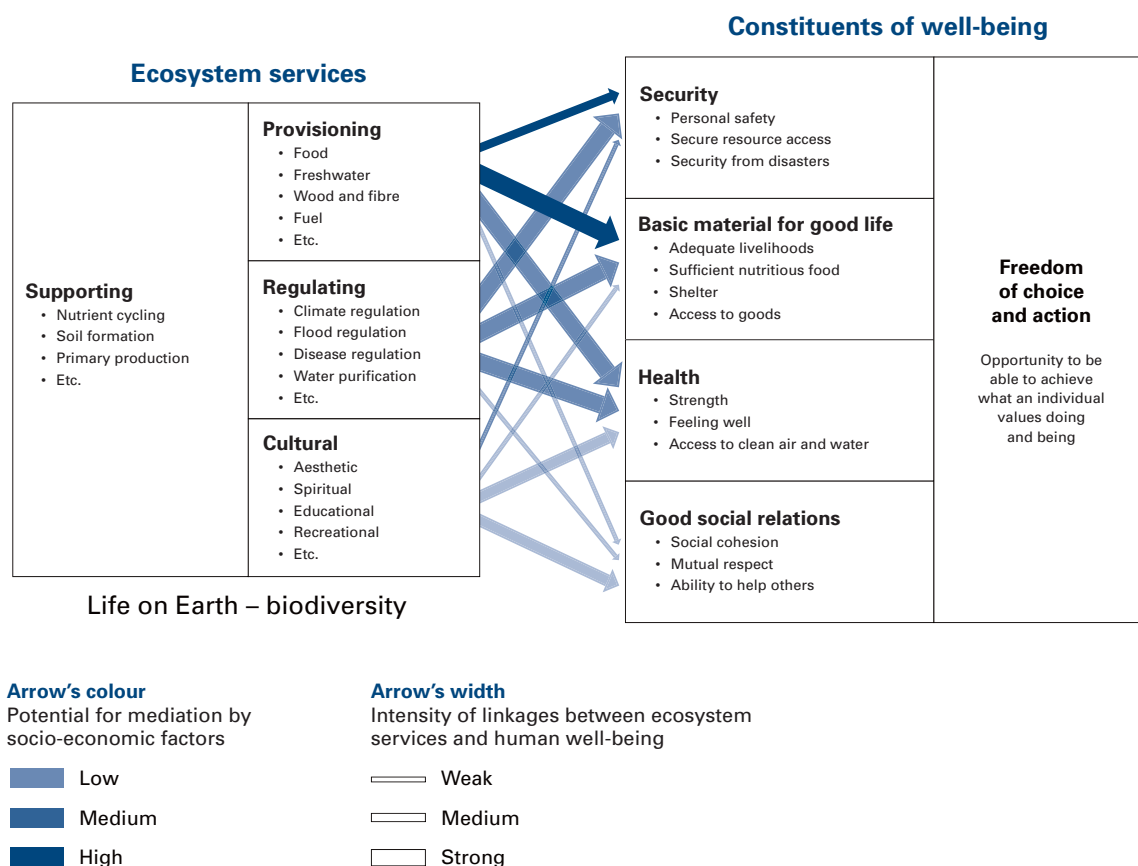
Constituents of well-being

Ecosystem services

Supporting
• Nutrient cycling
• Soil formation
• Primary production
• Etc.

Provisioning
• Food
• Freshwater
• Wood and fibre
• Fuel
• Etc.

Regulating
• Climate regulation
• Flood regulation
• Disease regulation
• Water purification
• Etc.

Cultural
• Aesthetic
• Spiritual
• Educational
• Recreational
• Etc.

Life on Earth – biodiversity

Security
• Personal safety
• Secure resource access
• Security from disasters

Basic material for good life
• Adequate livelihoods
• Sufficient nutritious food
• Shelter
• Access to goods

Health
• Strength
• Feeling well
• Access to clean air and water

Good social relations
• Social cohesion
• Mutual respect
• Ability to help others

Freedom of choice and action

Opportunity to be able to achieve what an individual values doing and being

Arrow's colour
Potential for mediation by socio-economic factors

Low

Medium

High

Arrow's width
Intensity of linkages between ecosystem services and human well-being

Weak

Medium

Strong